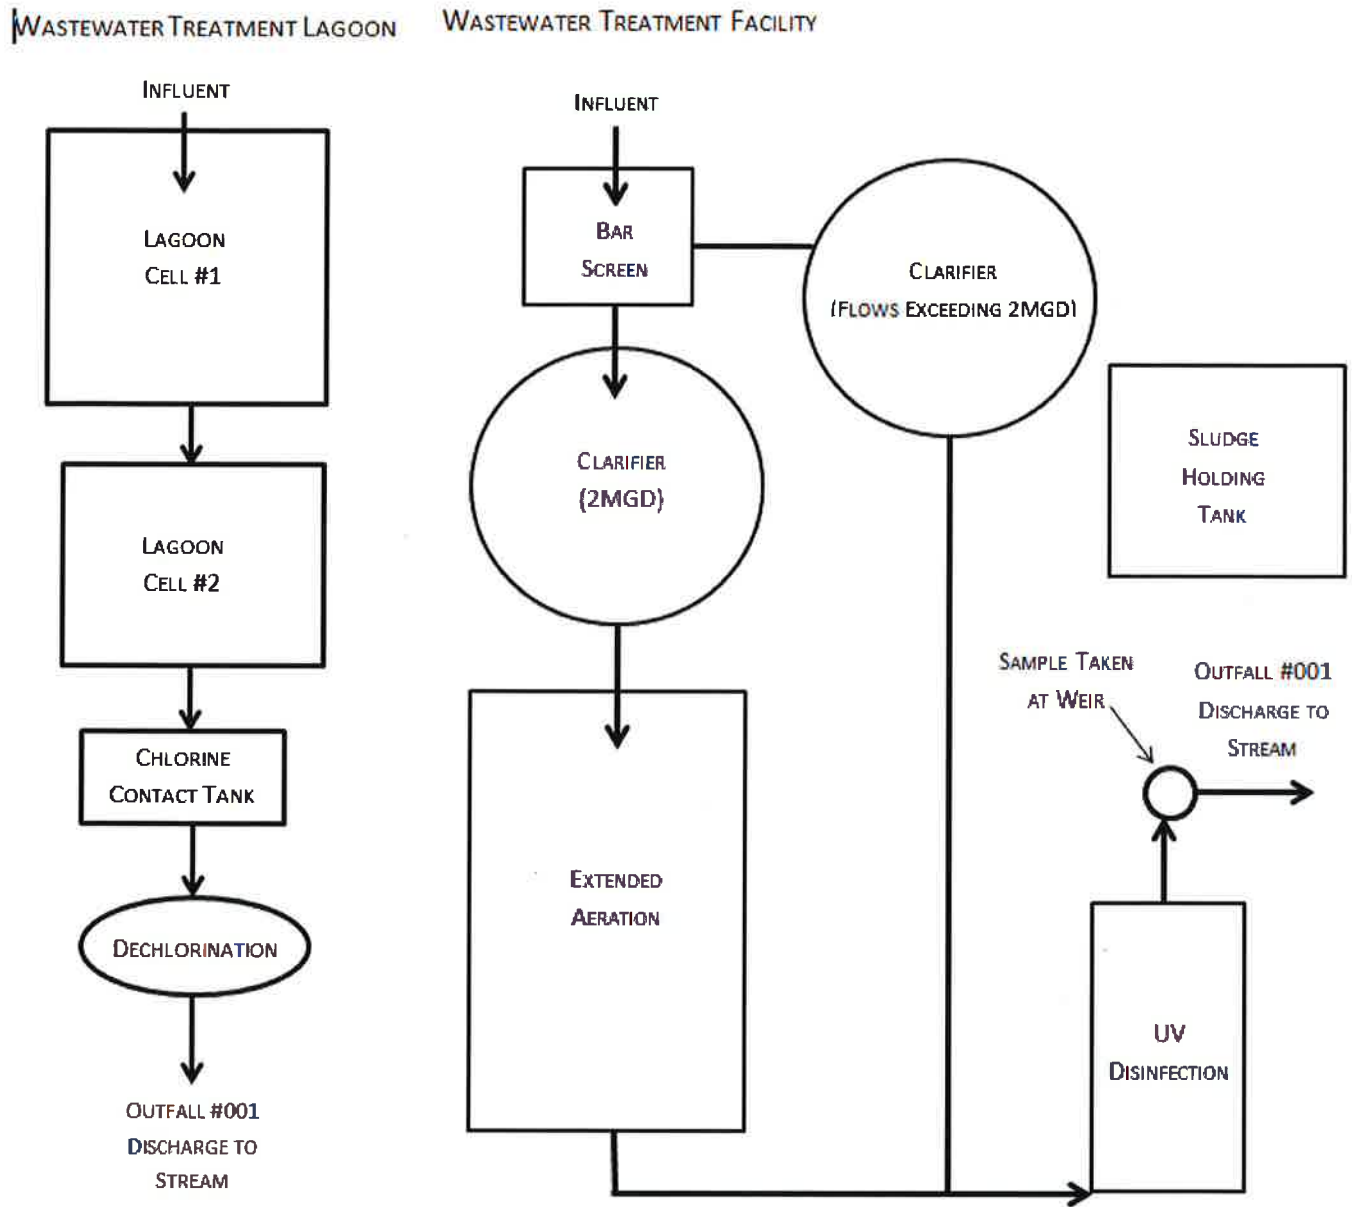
WASTEWATER TREATMENT LAGOON

INFLUENT

LAGOON CELL #1

LAGOON CELL #2

CHLORINE CONTACT TANK

DECHLORINATION

OUTFALL #001 DISCHARGE TO STREAM

WASTEWATER TREATMENT FACILITY

INFLUENT

BAR SCREEN

CLARIFIER (FLOWS EXCEEDING 2MGD)

CLARIFIER (2MGD)

SLUDGE HOLDING TANK

EXTENDED AERATION

SAMPLE TAKEN AT WEIR

OUTFALL #001 DISCHARGE TO STREAM

UV DISINFECTION